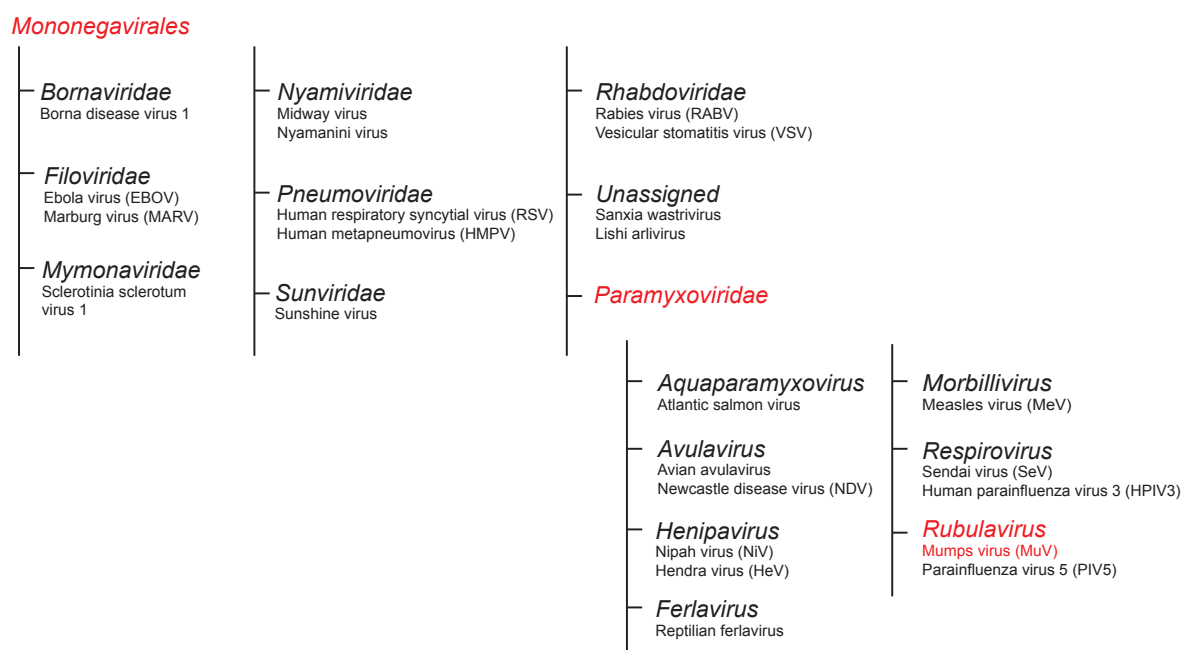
Mononegavirales

Bornaviridae
Borna disease virus 1

Filoviridae
Ebola virus (EBOV)
Marburg virus (MARV)

Mymonaviridae
Sclerotinia sclerotum virus 1

Nyamiviridae
Midway virus
Nyamanini virus

Pneumoviridae
Human respiratory syncytial virus (RSV)
Human metapneumovirus (HMPV)

Sunviridae
Sunshine virus

Rhabdoviridae
Rabies virus (RABV)
Vesicular stomatitis virus (VSV)

Unassigned
Sanxia wastrivirus
Lishi arlivirus

Paramyxoviridae

Aquaparamyxovirus
Atlantic salmon virus

Avulavirus
Avian avulavirus
Newcastle disease virus (NDV)

Henipavirus
Nipah virus (NiV)
Hendra virus (HeV)

Ferlavirus
Reptilian ferlavirus

Morbillivirus
Measles virus (MeV)

Respirovirus
Sendai virus (SeV)
Human parainfluenza virus 3 (HPIV3)

Rubulavirus
Mumps virus (MuV)
Parainfluenza virus 5 (PIV5)